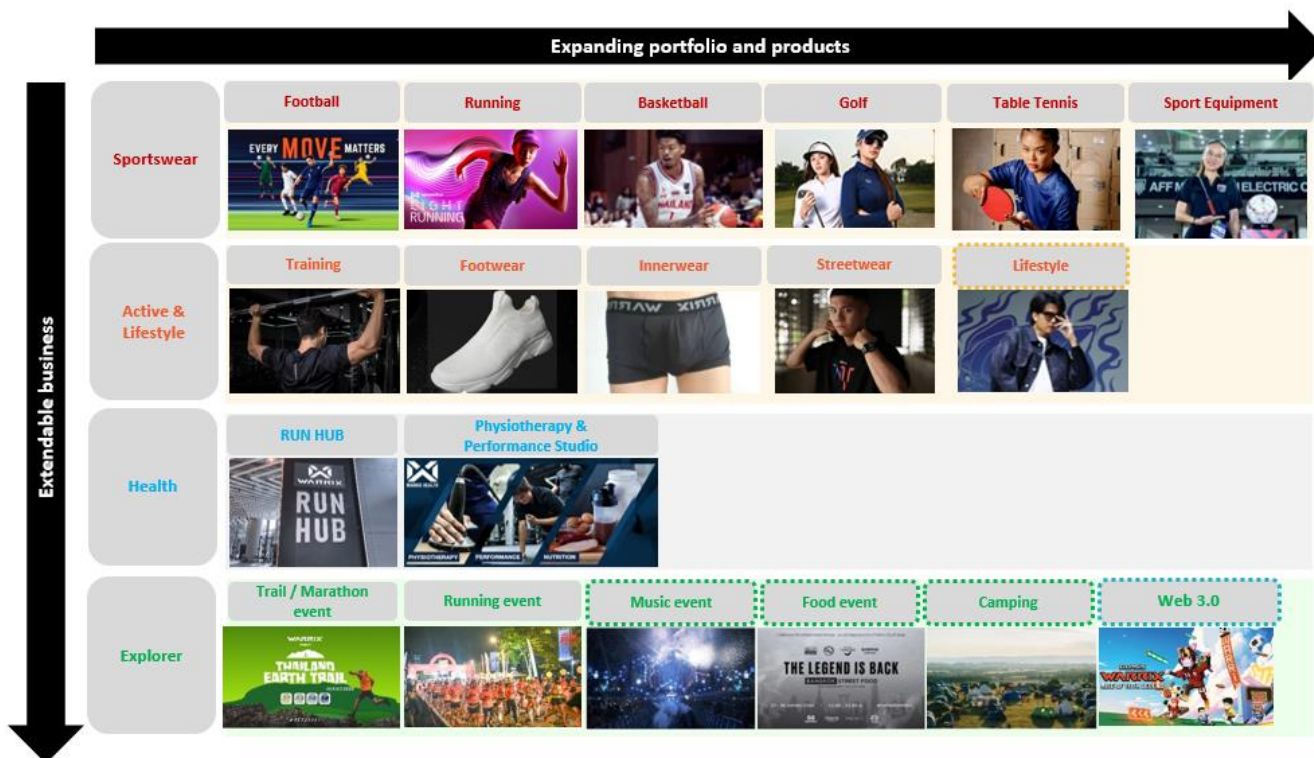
Expanding portfolio and products

Extendable business

Sportswear

Football

EVERY MOVE MATTERS

Running

LIGHT RUNNING

Basketball

THAILAND

Golf

Table Tennis

Sport Equipment

AFF

ELECTRIC

Active & Lifestyle

Training

Footwear

Innerwear

WARRIX

Streetwear

Lifestyle

Health

RUN HUB

WARRIX RUN HUB

Physiotherapy & Performance Studio

WARRIX HEALTH

PHYSIOTHERAPY PERFORMANCE NUTRITION

Explorer

Trail / Marathon event

WARRIX

THAILAND EARTH TRAIL

Running event

Music event

Food event

THE LEGEND IS BACK

BANGKOK STREET FOOD

Camping

Web 3.0

WARRIX